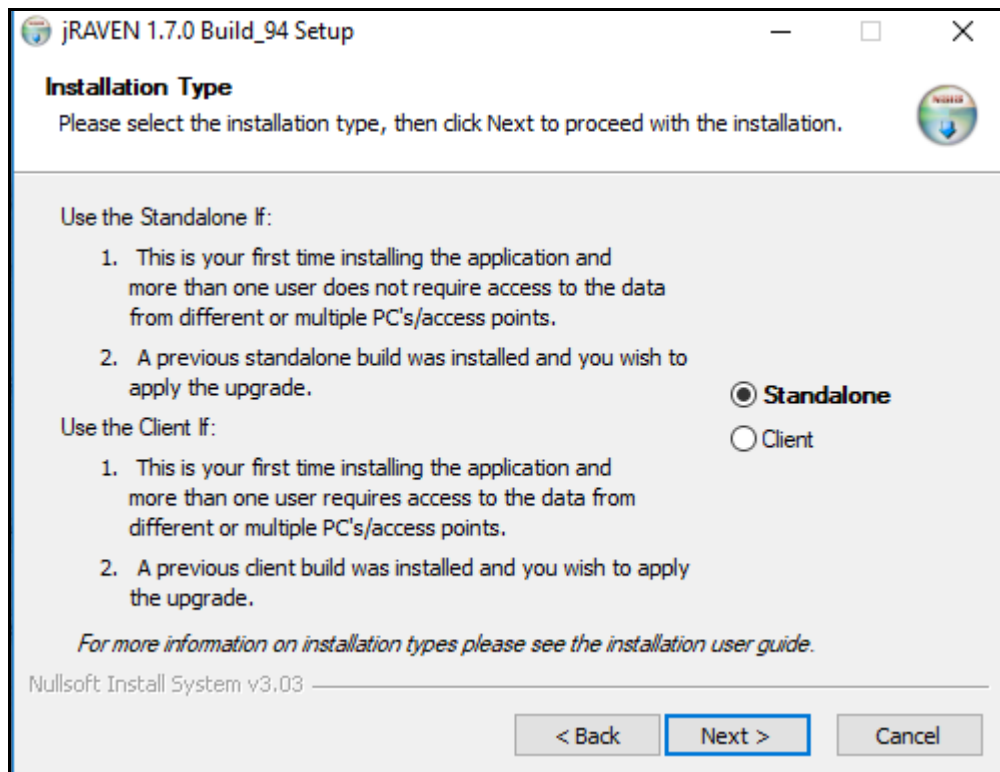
jRAVEN 1.7.0 Build_94 Setup

Installation Type
Please select the installation type, then click Next to proceed with the installation.

Use the Standalone If:

1. This is your first time installing the application and more than one user does not require access to the data from different or multiple PC's/access points.

2. A previous standalone build was installed and you wish to apply the upgrade.

Use the Client If:

1. This is your first time installing the application and more than one user requires access to the data from different or multiple PC's/access points.

2. A previous client build was installed and you wish to apply the upgrade.

Standalone
Client

For more information on installation types please see the installation user guide.

Nullsoft Install System v3.03

< Back
Next >
Cancel